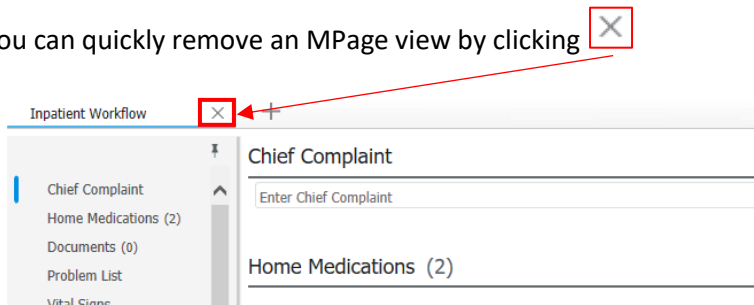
ou can quickly remove an MPage view by clicking ×

Inpatient Workflow × +

Chief Complaint
Home Medications (2)
Documents (0)
Problem List
Vital Signs

Chief Complaint

Enter Chief Complaint

Home Medications (2)